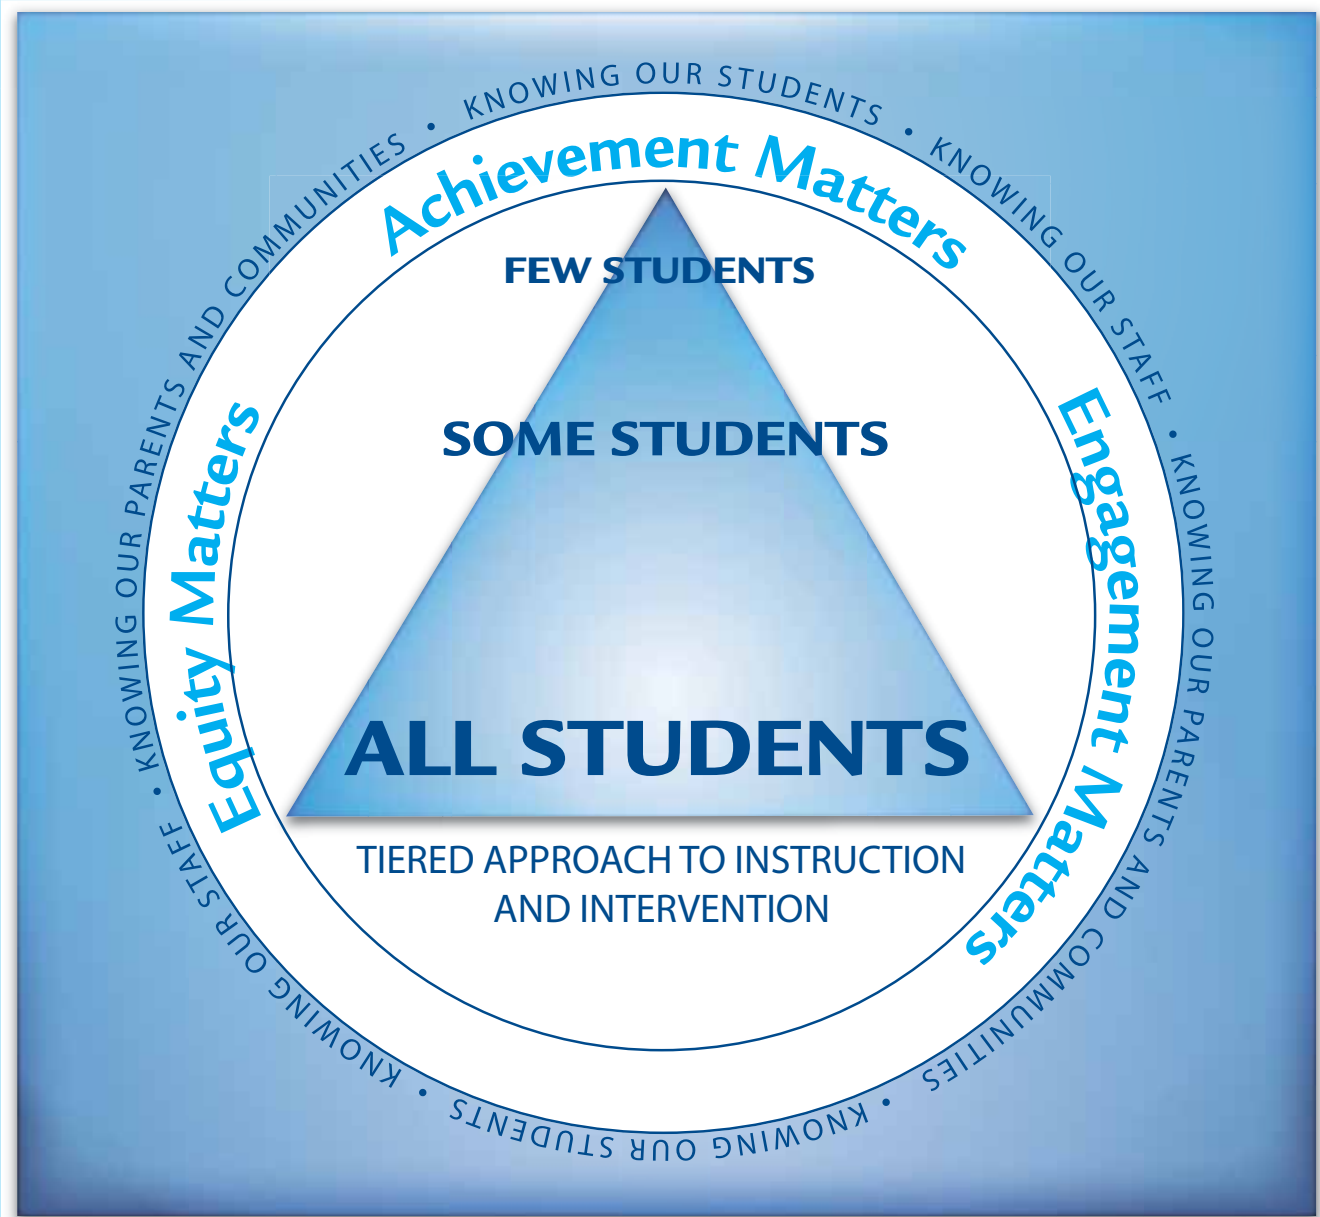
KNOWING OUR STUDENTS • KNOWING OUR STAFF • KNOWING OUR PARENTS AND COMMUNITIES • KNOWING OUR STUDENTS • KNOWING OUR STAFF • KNOWING OUR PARENTS AND COMMUNITIES •

Achievement Matters

Engagement Matters

Equity Matters

FEW STUDENTS

SOME STUDENTS

ALL STUDENTS

TIERED APPROACH TO INSTRUCTION AND INTERVENTION